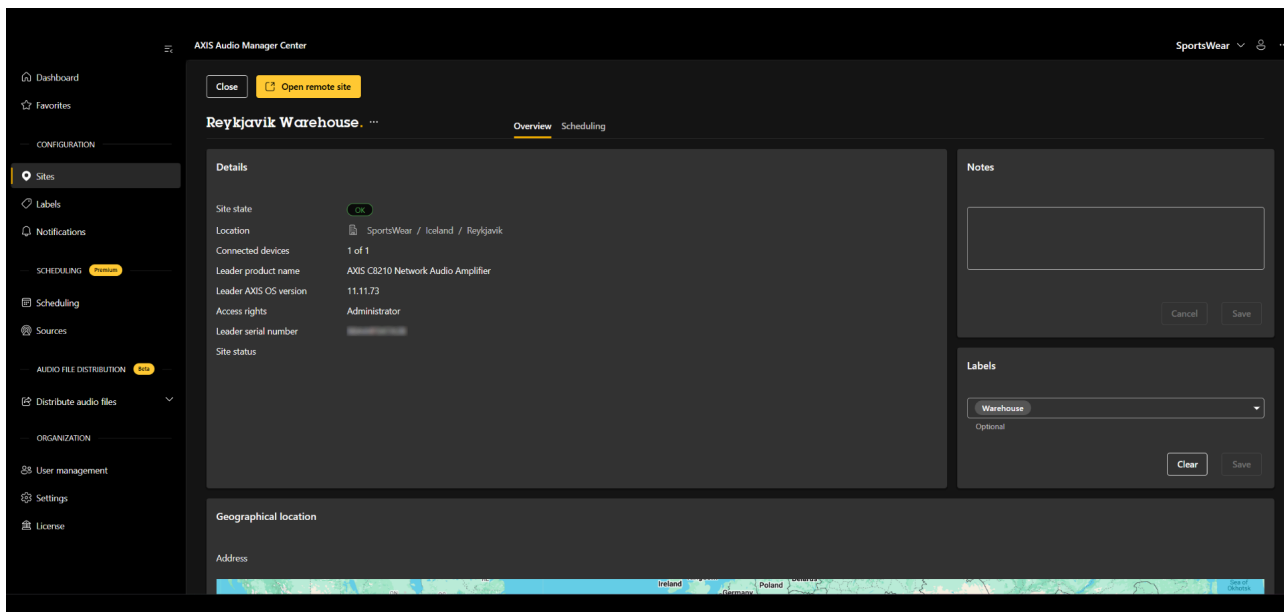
AXIS Audio Manager Center

SportsWear

Dashboard
Favorites
CONFIGURATION
Sites
Labels
Notifications
SCHEDULING Premium
Scheduling
Sources
AUDIO FILE DISTRIBUTION Beta
Distribute audio files
ORGANIZATION
User management
Settings
License

Close
Open remote site

Reykjavik Warehouse. ···

Overview
Scheduling

Details

| | |
|---|---|
| Site state | OK |
| Location | SportsWear / Iceland / Reykjavik |
| Connected devices | 1 of 1 |
| Leader product name | AXIS C8210 Network Audio Amplifier |
| Leader AXIS OS version | 11.11.73 |
| Access rights | Administrator |
| Leader serial number | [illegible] |
| Site status | |

Notes

Cancel
Save

Labels

Warehouse
Optional

Clear
Save

Geographical location

Address

Ireland
Poland
Belarus
Germany
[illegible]